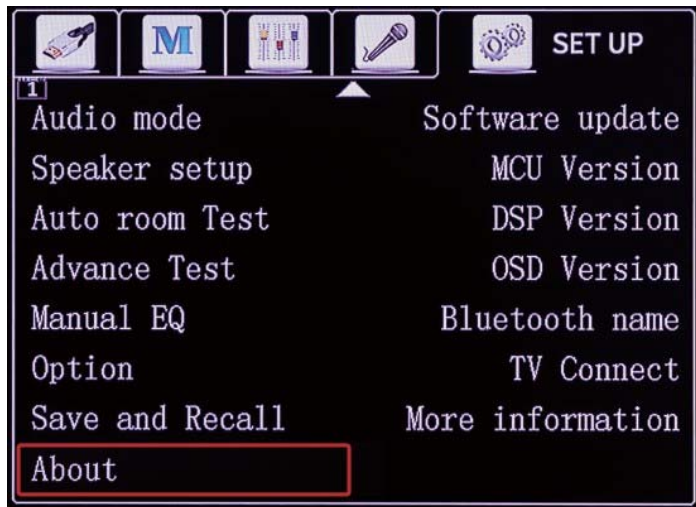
M

SET UP

1

Audio mode
Speaker setup
Auto room Test
Advance Test
Manual EQ
Option
Save and Recall
About

Software update
MCU Version
DSP Version
OSD Version
Bluetooth name
TV Connect
More information